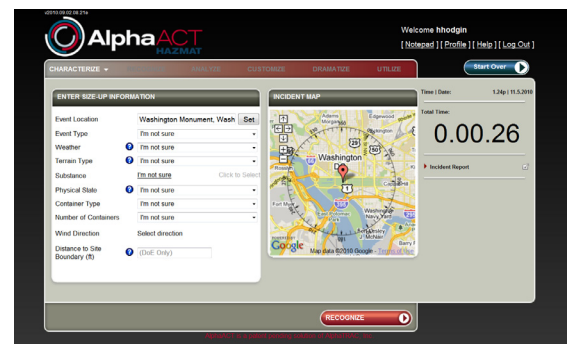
v2010.09.02.08.21a

AlphaACT HAZMAT

Welcome hhodgin

[ Notepad ] [ Profile ] [ Help ] [ Log Out ]

CHARACTERIZE ▾ ANALYZE CUSTOMIZE DRAMATIZE UTILIZE

Start Over

ENTER SIZE-UP INFORMATION

Event Location | Washington Monument, Wash | Set
Event Type | I'm not sure
Weather | I'm not sure
Terrain Type | I'm not sure
Substance | I'm not sure | Click to Select
Physical State | I'm not sure
Container Type | I'm not sure
Number of Containers | I'm not sure
Wind Direction | Select direction
Distance to Site Boundary (ft) | (DoE Only)

INCIDENT MAP

Edgewood
Washington
Rosslyn
Barry F
Google
Map data ©2010 Google - Terms of Use

Time | Date: 1:24p | 11.5.2010

Total Time:

0.00.26

Incident Report

RECOGNIZE

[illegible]